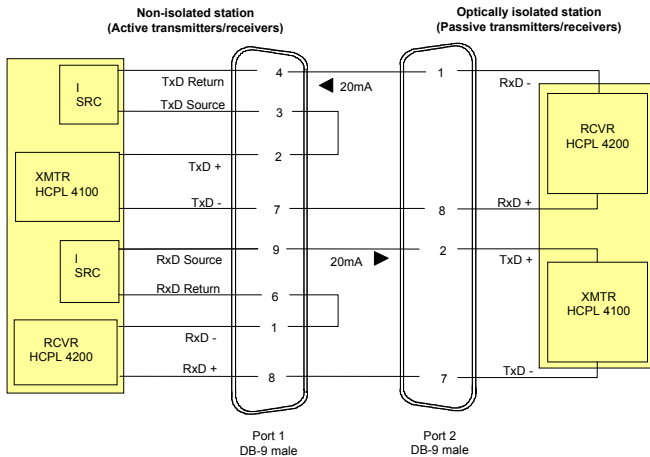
Non-isolated station
(Active transmitters/receivers)

Optically isolated station
(Passive transmitters/receivers)

I
SRC

TxD Return

TxD Source

4

3

2

TxD +

XMTR
HCPL 4100

TxD -

7

I
SRC

RxD Source

9

RxD Return

6

1

RxD -

RCVR
HCPL 4200

RxD +

8

20mA

20mA

1

8

2

7

RxD -

RCVR
HCPL 4200

RxD +

TxD +

XMTR
HCPL 4100

TxD -

Port 1
DB-9 male

Port 2
DB-9 male